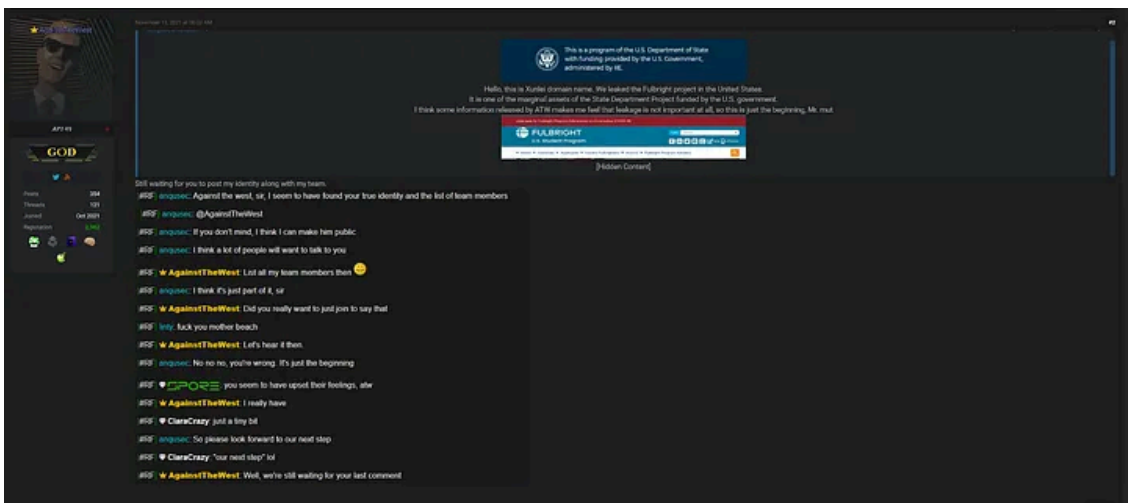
★AgainstTheWest

November 13, 2021 at 09:22 AM

#2

This is a program of the U.S. Department of State with funding provided by the U.S. Government, administered by IIE.

Hello, this is Xunlei domain name, We leaked the Fulbright project in the United States.
It is one of the marginal assets of the State Department Project funded by the U.S. government.
I think some information released by ATW makes me feel that leakage is not important at all, so this is just the beginning, Mr. mut.

FULBRIGHT
U.S. Student Program

[Hidden Content]

API Kit

GOD

Posts 354
Threads 131
Joined Oct 2021
Reputation 5,142

Still waiting for you to post my identity along with my team.

#RF: anqusec: Against the west, sir, I seem to have found your true identity and the list of team members
#RF: anqusec: @AgainstTheWest
#RF: anqusec: If you don't mind, I think I can make him public
#RF: anqusec: I think a lot of people will want to talk to you
#RF: ★AgainstTheWest: List all my team members then
#RF: anqusec: I think it's just part of it, sir
#RF: ★AgainstTheWest: Did you really want to just join to say that
#RF: linty: fuck you mother beach
#RF: ★AgainstTheWest: Let's hear it then.
#RF: anqusec: No no no, you're wrong. It's just the beginning
#RF: SPORE: you seem to have upset their feelings, atw
#RF: ★AgainstTheWest: I really have
#RF: ClaraCrazy: just a tiny bit
#RF: anqusec: So please look forward to our next step
#RF: ClaraCrazy: "our next step" lol
#RF: ★AgainstTheWest: Well, we're still waiting for your last comment